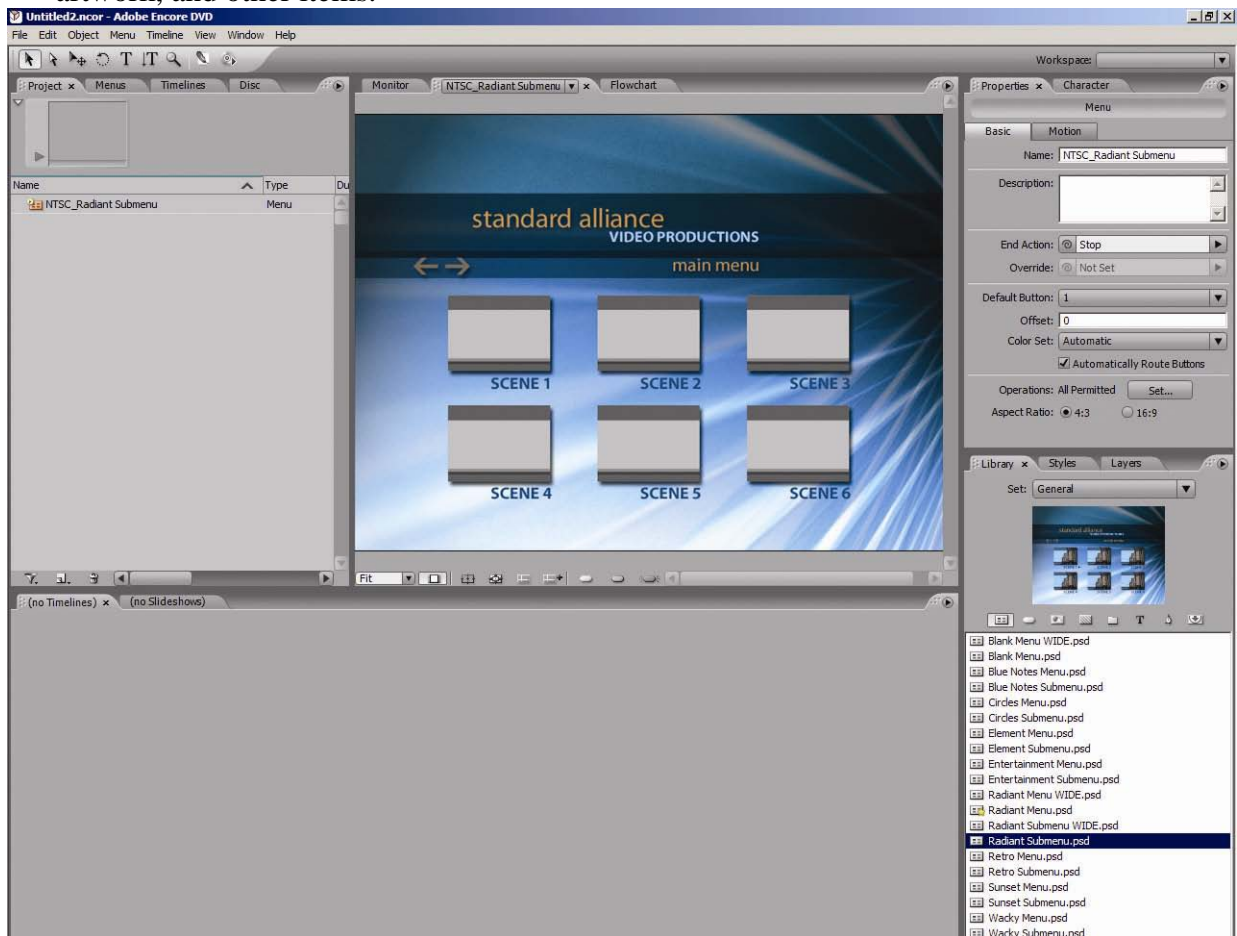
artwork, and other items.

Untitled2.ncor - Adobe Encore DVD
File Edit Object Menu Timeline View Window Help
Workspace:

Project × Menus Timelines Disc
Name Type Du
NTSC_Radiant Submenu Menu

Monitor NTSC_Radiant Submenu × Flowchart

standard alliance
VIDEO PRODUCTIONS
main menu
SCENE 1
SCENE 2
SCENE 3
SCENE 4
SCENE 5
SCENE 6

Fit

Properties × Character
Menu
Basic Motion
Name: NTSC_Radiant Submenu
Description:
End Action: Stop
Override: Not Set
Default Button: 1
Offset: 0
Color Set: Automatic
Automatically Route Buttons
Operations: All Permitted Set...
Aspect Ratio: 4:3 16:9

Library × Styles Layers
Set: General

Blank Menu WIDE.psd
Blank Menu.psd
Blue Notes Menu.psd
Blue Notes Submenu.psd
Circles Menu.psd
Circles Submenu.psd
Element Menu.psd
Element Submenu.psd
Entertainment Menu.psd
Entertainment Submenu.psd
Radiant Menu WIDE.psd
Radiant Menu.psd
Radiant Submenu WIDE.psd
Radiant Submenu.psd
Retro Menu.psd
Retro Submenu.psd
Sunset Menu.psd
Sunset Submenu.psd
Wacky Menu.psd
Wacky Submenu.psd

(no Timelines) × (no Slideshows)